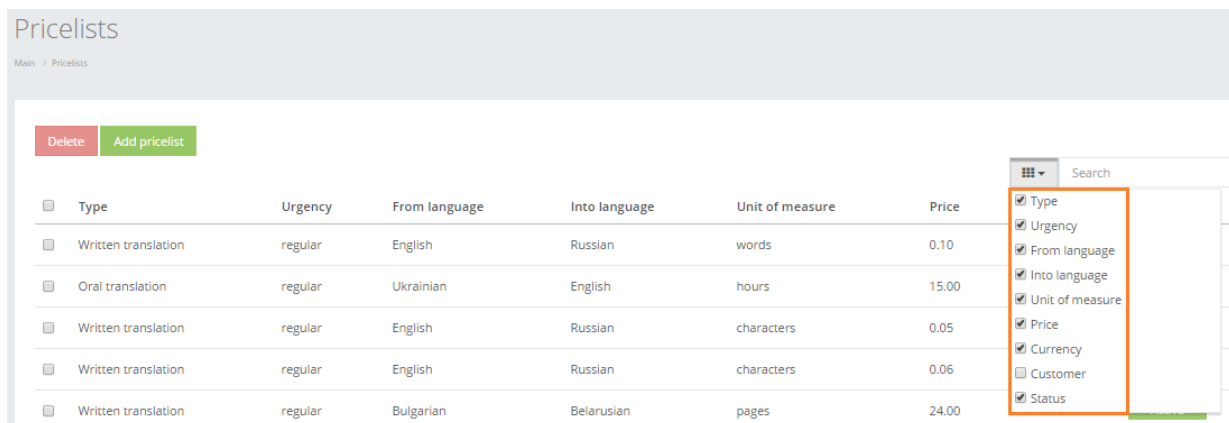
Pricelists

Main > Pricelists

Delete Add pricelist

Search

| Type | Urgency | From language | Into language | Unit of measure | Price |
|---|---|---|---|---|---|
| Written translation | regular | English | Russian | words | 0.10 |
| Oral translation | regular | Ukrainian | English | hours | 15.00 |
| Written translation | regular | English | Russian | characters | 0.05 |
| Written translation | regular | English | Russian | characters | 0.06 |
| Written translation | regular | Bulgarian | Belarusian | pages | 24.00 |

Type
Urgency
From language
Into language
Unit of measure
Price
Currency
Customer
Status